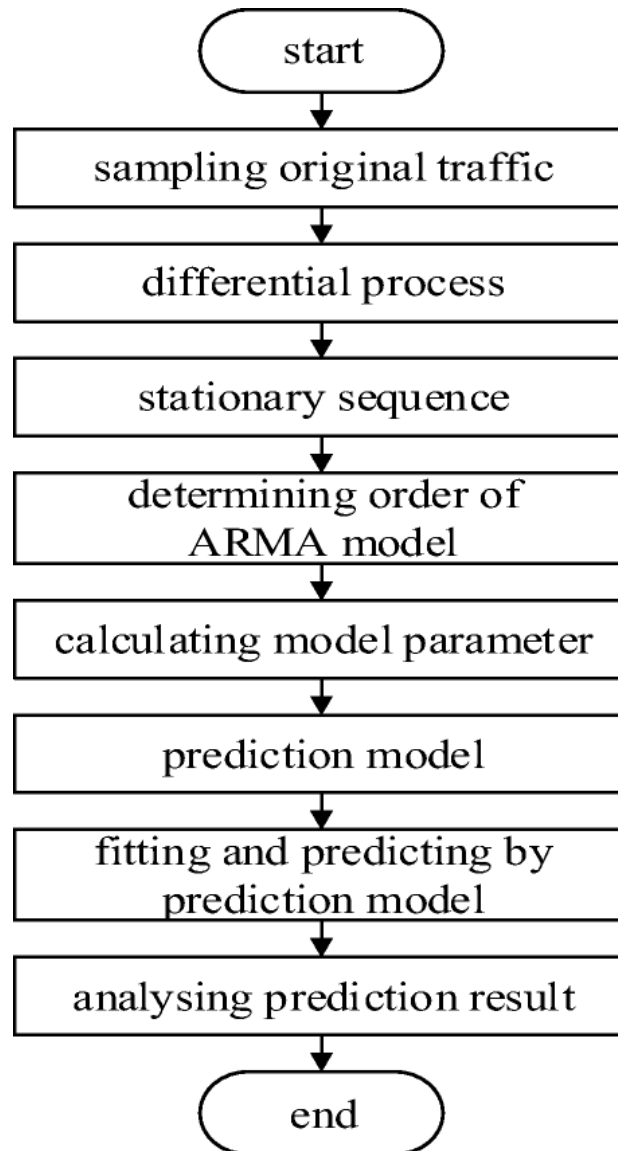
start

sampling original traffic

differential process

stationary sequence

determining order of ARMA model

calculating model parameter

prediction model

fitting and predicting by prediction model

analysing prediction result

end